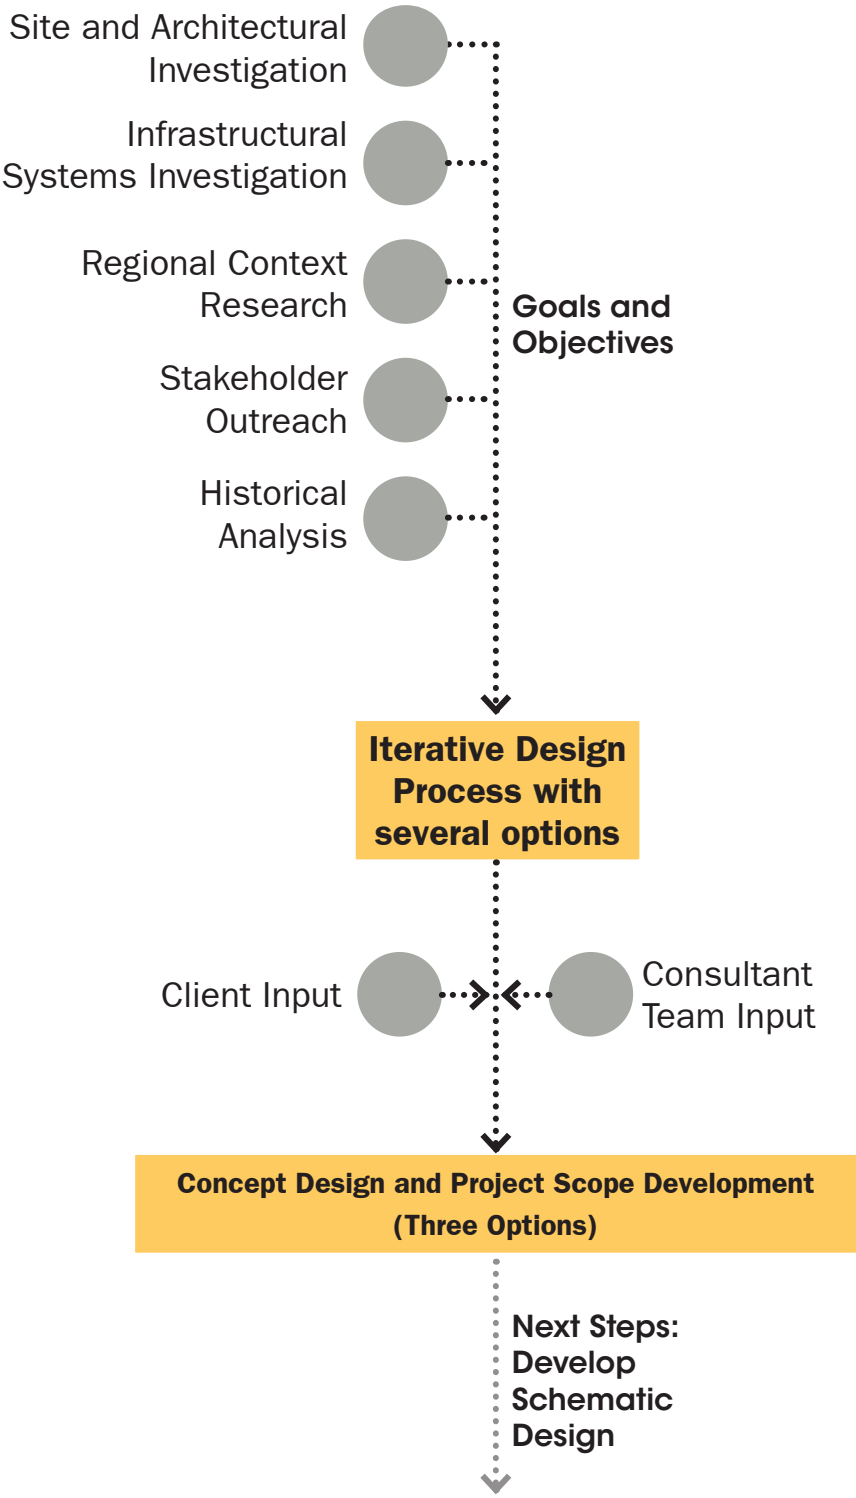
Site and Architectural Investigation

Infrastructural Systems Investigation

Regional Context Research

Stakeholder Outreach

Historical Analysis

Goals and Objectives

Iterative Design Process with several options

Client Input

Consultant Team Input

Concept Design and Project Scope Development (Three Options)

Next Steps: Develop Schematic Design